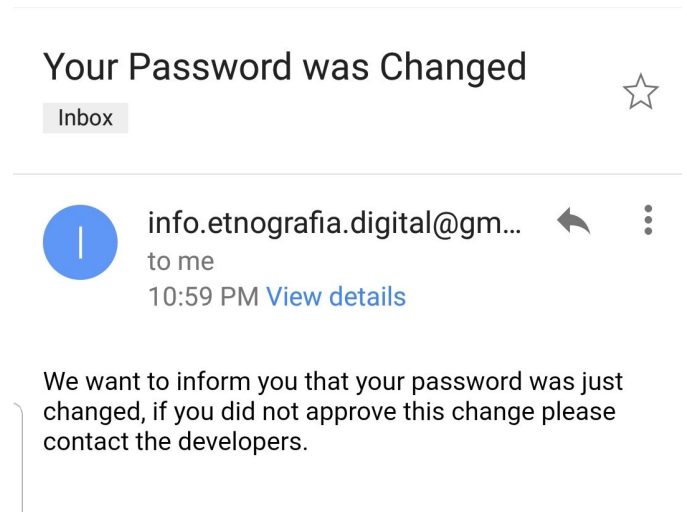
Your Password was Changed

Inbox

I

info.etnografia.digital@gm...

to me

10:59 PM View details

We want to inform you that your password was just changed, if you did not approve this change please contact the developers.